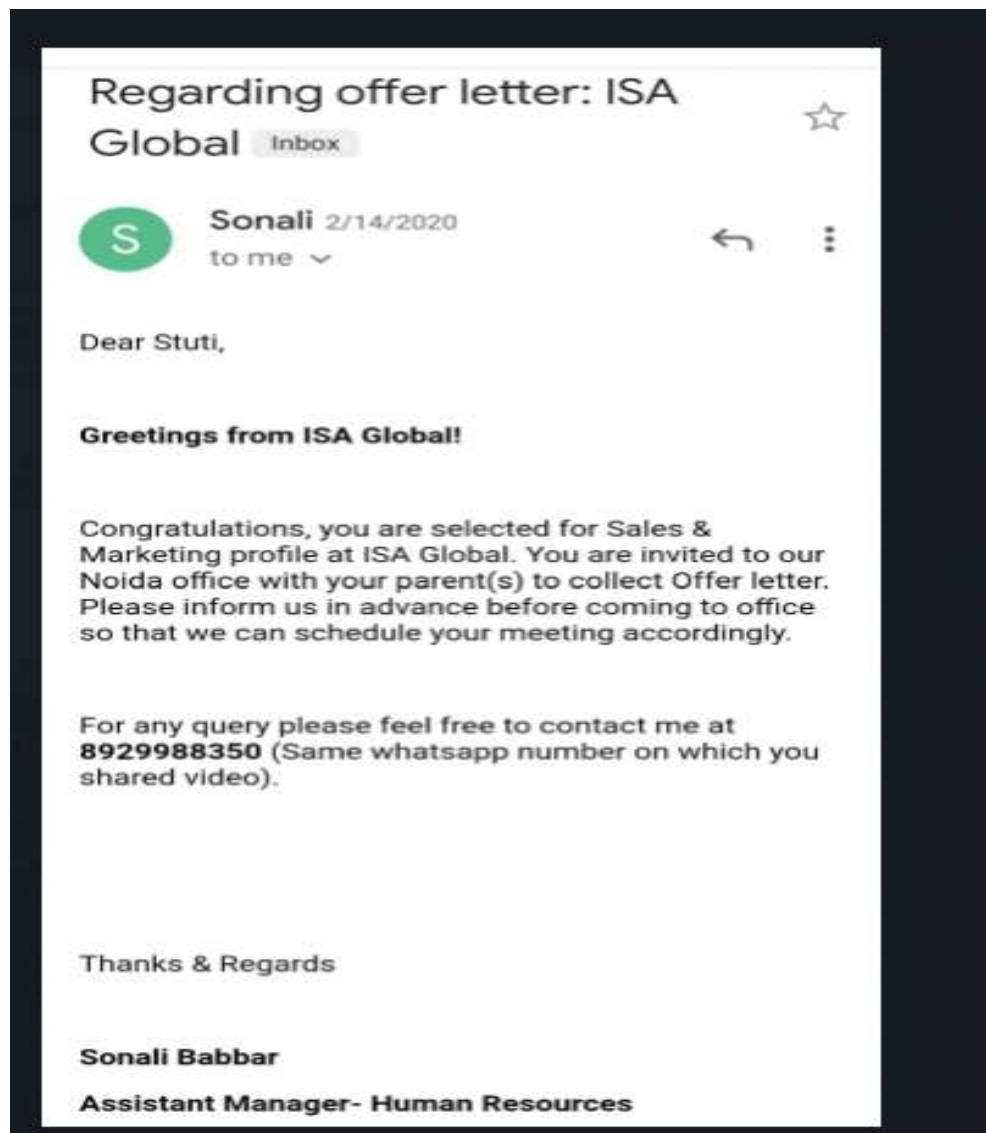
Regarding offer letter: ISA Global Inbox

S

Sonali 2/14/2020

to me

Dear Stuti,

Greetings from ISA Global!

Congratulations, you are selected for Sales & Marketing profile at ISA Global. You are invited to our Noida office with your parent(s) to collect Offer letter. Please inform us in advance before coming to office so that we can schedule your meeting accordingly.

For any query please feel free to contact me at 8929988350 (Same whatsapp number on which you shared video).

Thanks & Regards

Sonali Babbar

Assistant Manager- Human Resources